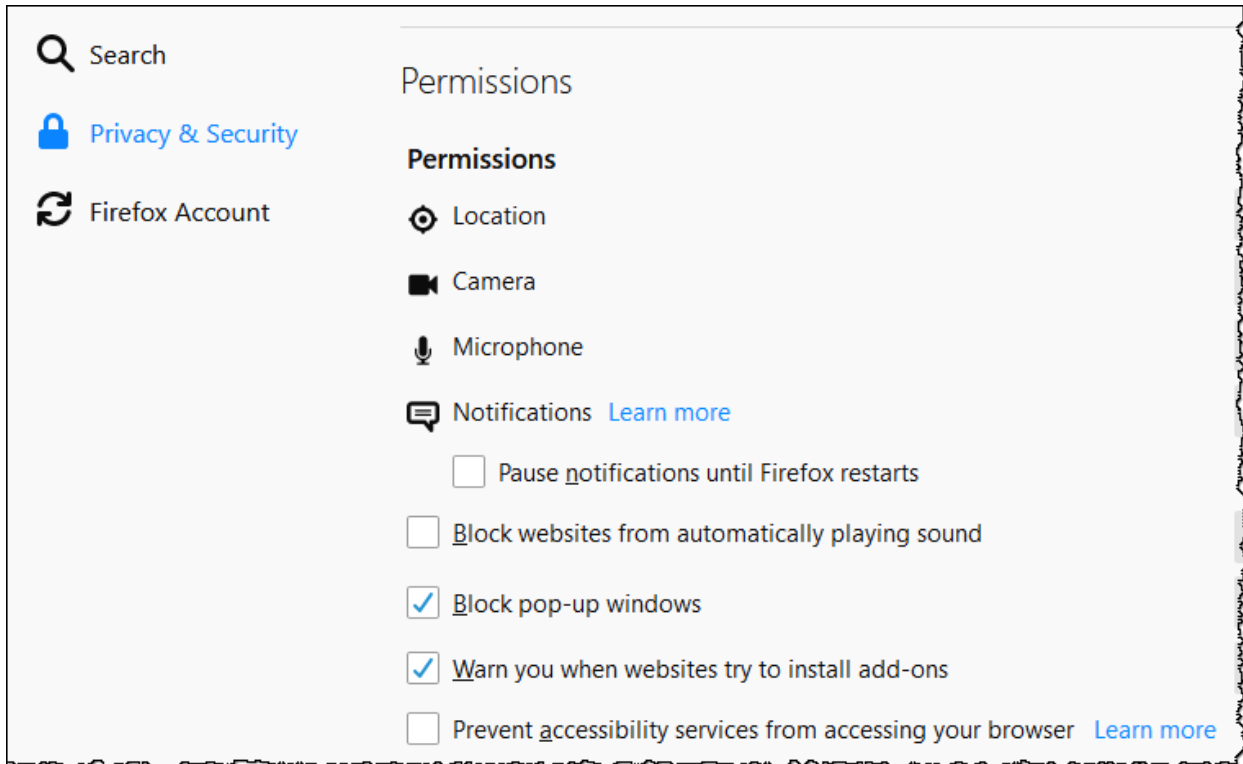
Search

Privacy & Security

Firefox Account

Permissions

Permissions

Location

Camera

Microphone

Notifications Learn more

Pause notifications until Firefox restarts

Block websites from automatically playing sound

Block pop-up windows

Warn you when websites try to install add-ons

Prevent accessibility services from accessing your browser Learn more